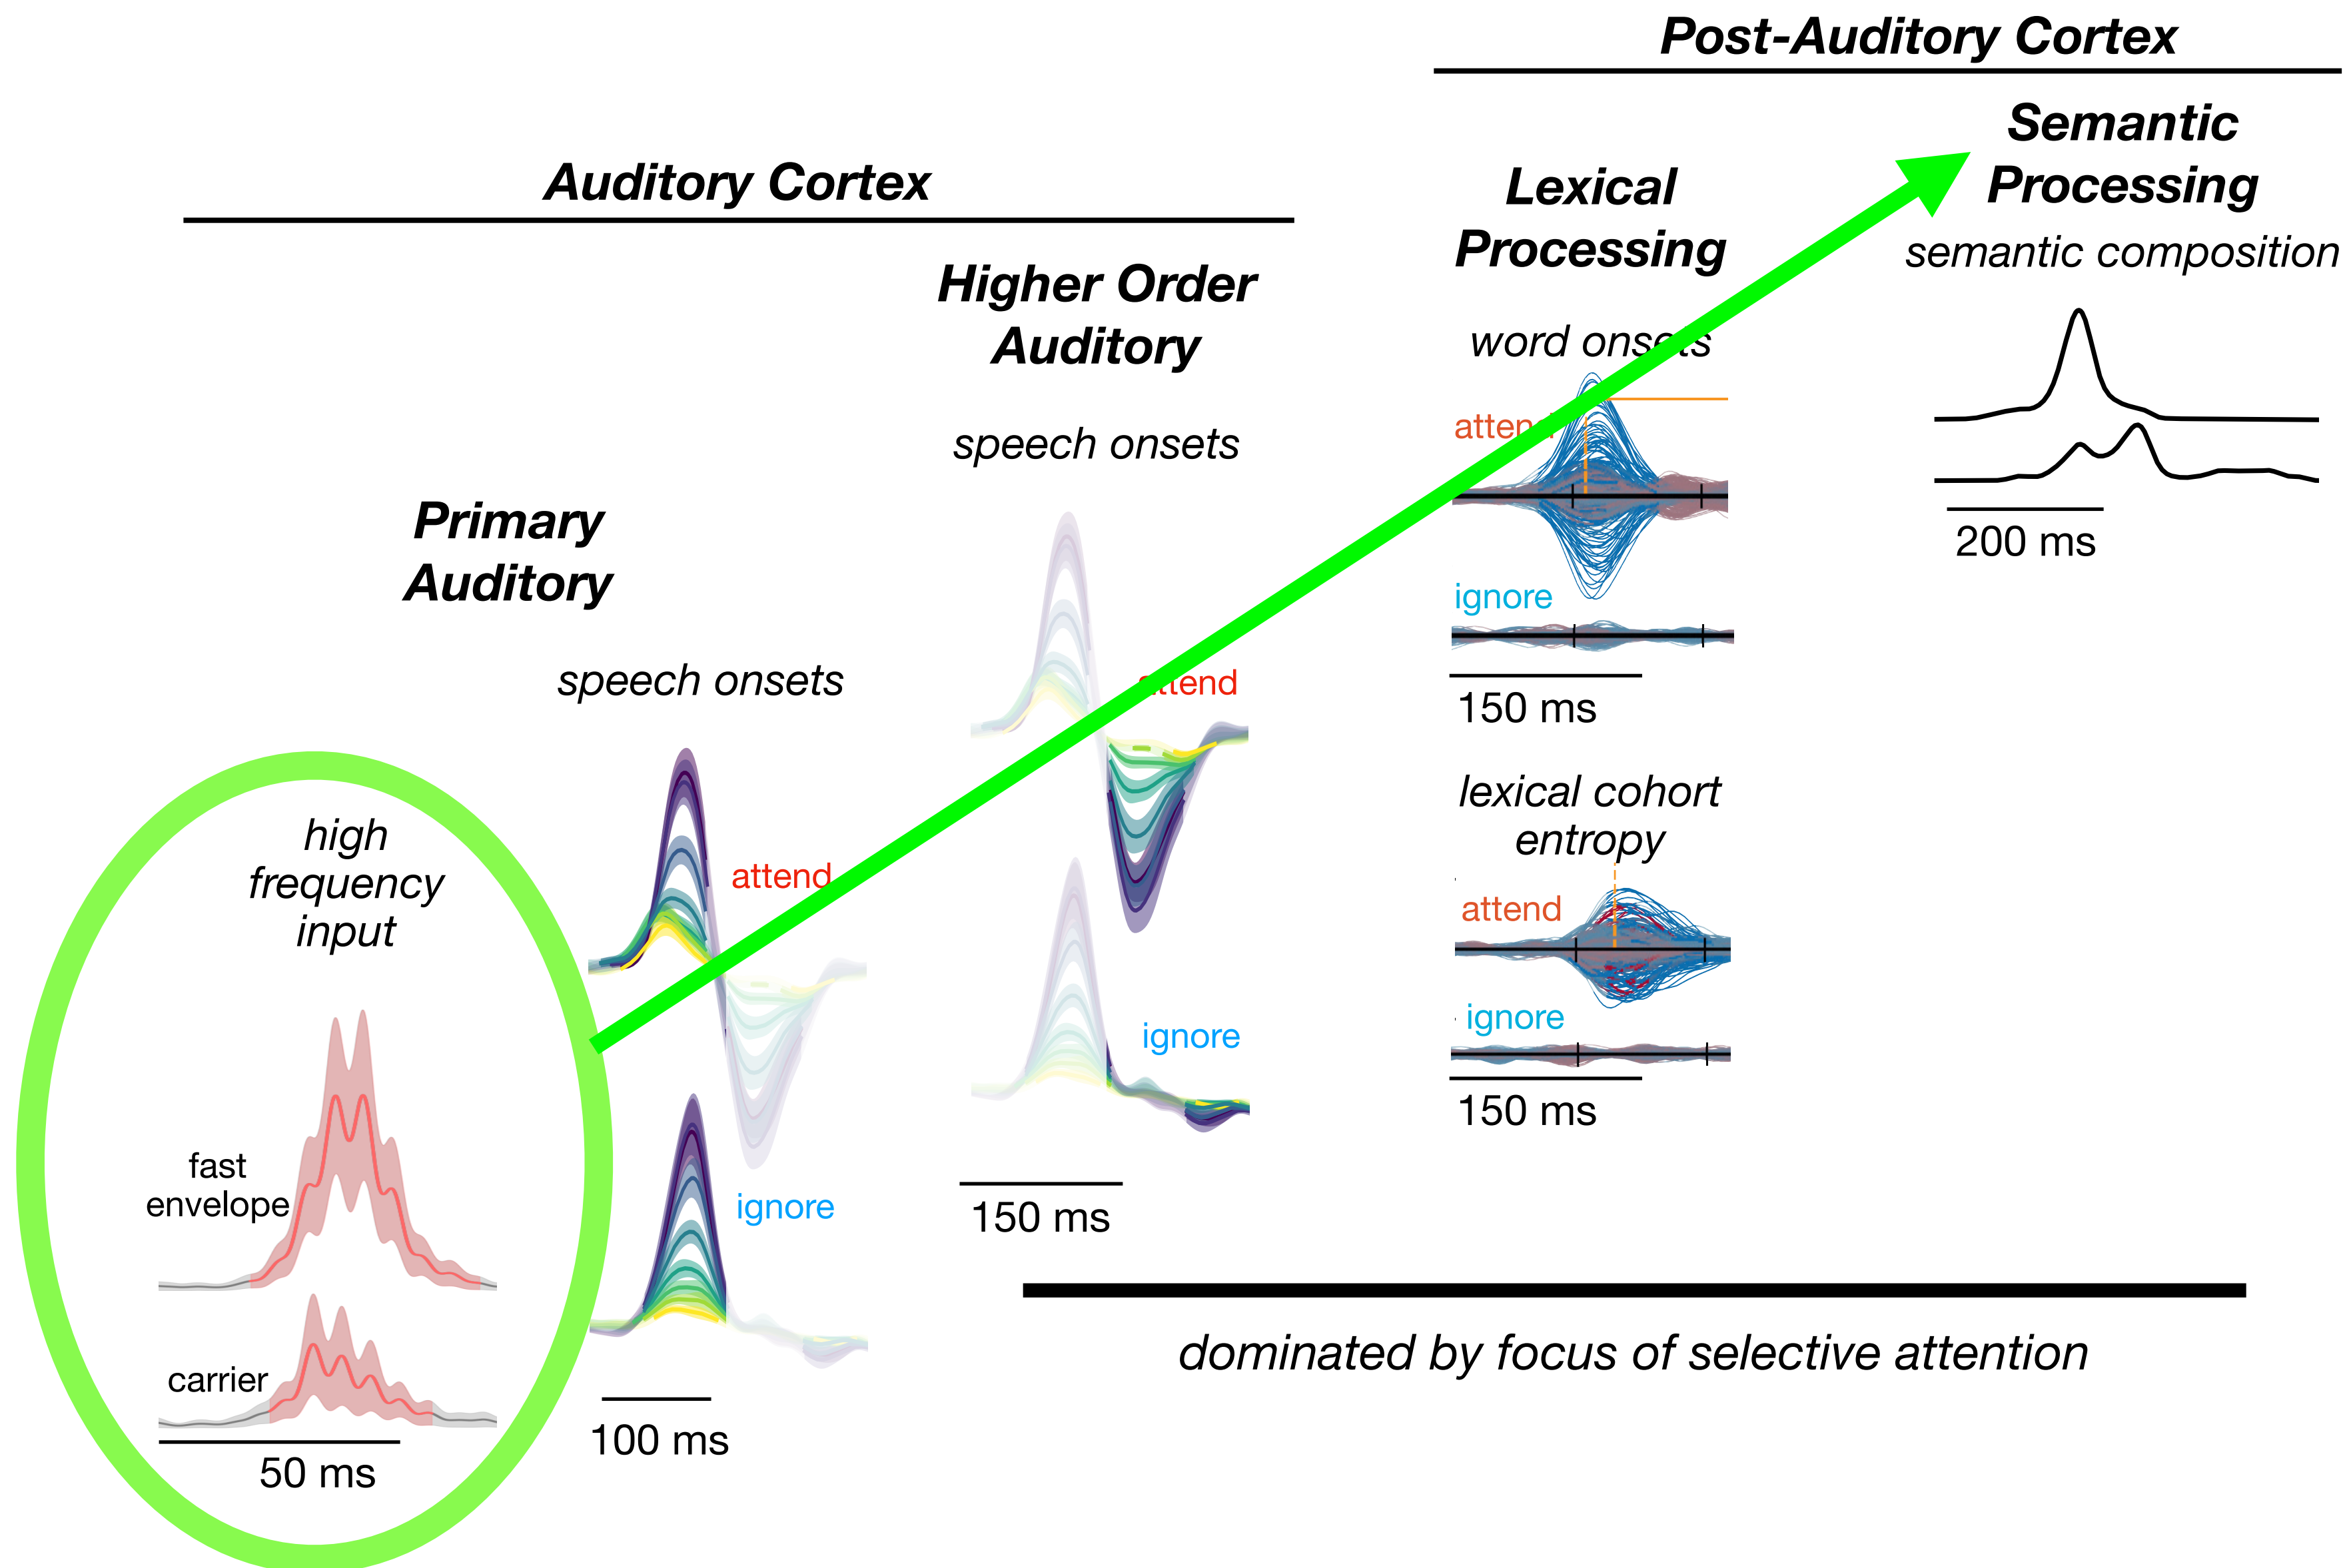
Post-Auditory Cortex

Auditory Cortex

Semantic Processing

semantic composition

Lexical Processing

Higher Order Auditory

word onsets

attend

speech onsets

Primary Auditory

ignore

150 ms

200 ms

speech onsets

attend

lexical cohort entropy

high frequency input

attend

attend

ignore

ignore

150 ms

fast envelope

ignore

150 ms

carrier

dominated by focus of selective attention

50 ms

100 ms